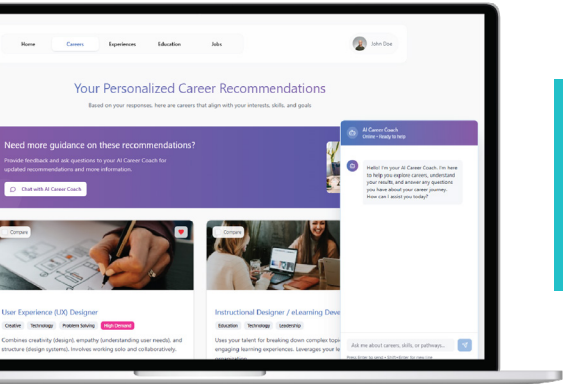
Home Careers Experiences Education Jobs

John Doe

Your Personalized Career Recommendations

Based on your responses, here are careers that align with your interests, skills, and goals

Need more guidance on these recommendations?

Provide feedback and ask questions to your AI Career Coach for updated recommendations and more information.

Chat with AI Career Coach

AI Career Coach
Online • Ready to help

Hello! I'm your AI Career Coach. I'm here to help you explore careers, understand your results, and answer any questions you have about your career journey. How can I assist you today?

Compare

User Experience (UX) Designer

Creative Technology Problem Solving High Demand

Combines creativity (design), empathy (understanding user needs), and structure (design systems). Involves working solo and collaboratively.

Compare

Instructional Designer / eLearning Deve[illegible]

Education Technology Leadership

Uses your talent for breaking down complex top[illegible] engaging learning experiences. Leverages your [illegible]

Ask me about careers, skills, or pathways...

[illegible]